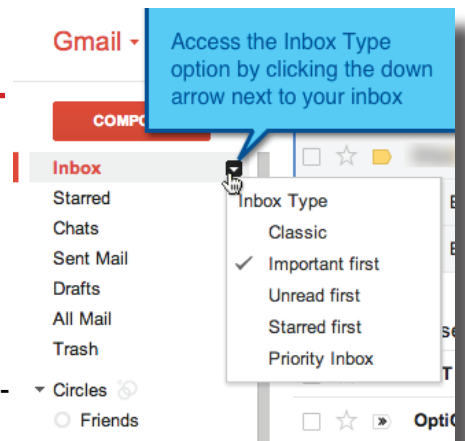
Gmail

Access the Inbox Type option by clicking the down arrow next to your inbox

COMPO

Inbox
Starred
Chats
Sent Mail
Drafts
All Mail
Trash
Circles
Friends

Inbox Type
Classic
✓ Important first
Unread first
Starred first
Priority Inbox

Opti